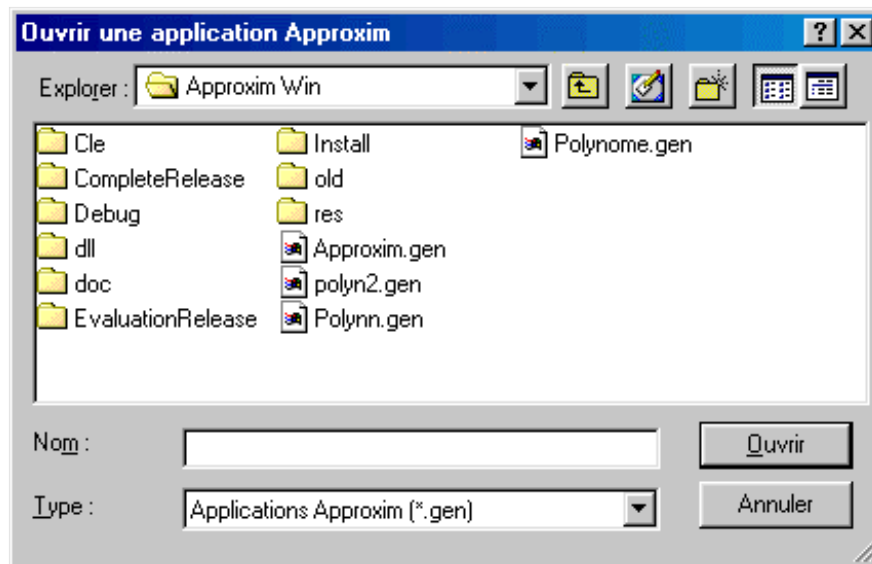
Ouvrir une application Approxim

?

Explorer : Approxim Win

Cle
CompleteRelease
Debug
dll
doc
EvaluationRelease
Install
old
res
Approxim.gen
polyn2.gen
Polynn.gen
Polynome.gen

Nom :

Ouvrir

Type : Applications Approxim (*.gen)

Annuler